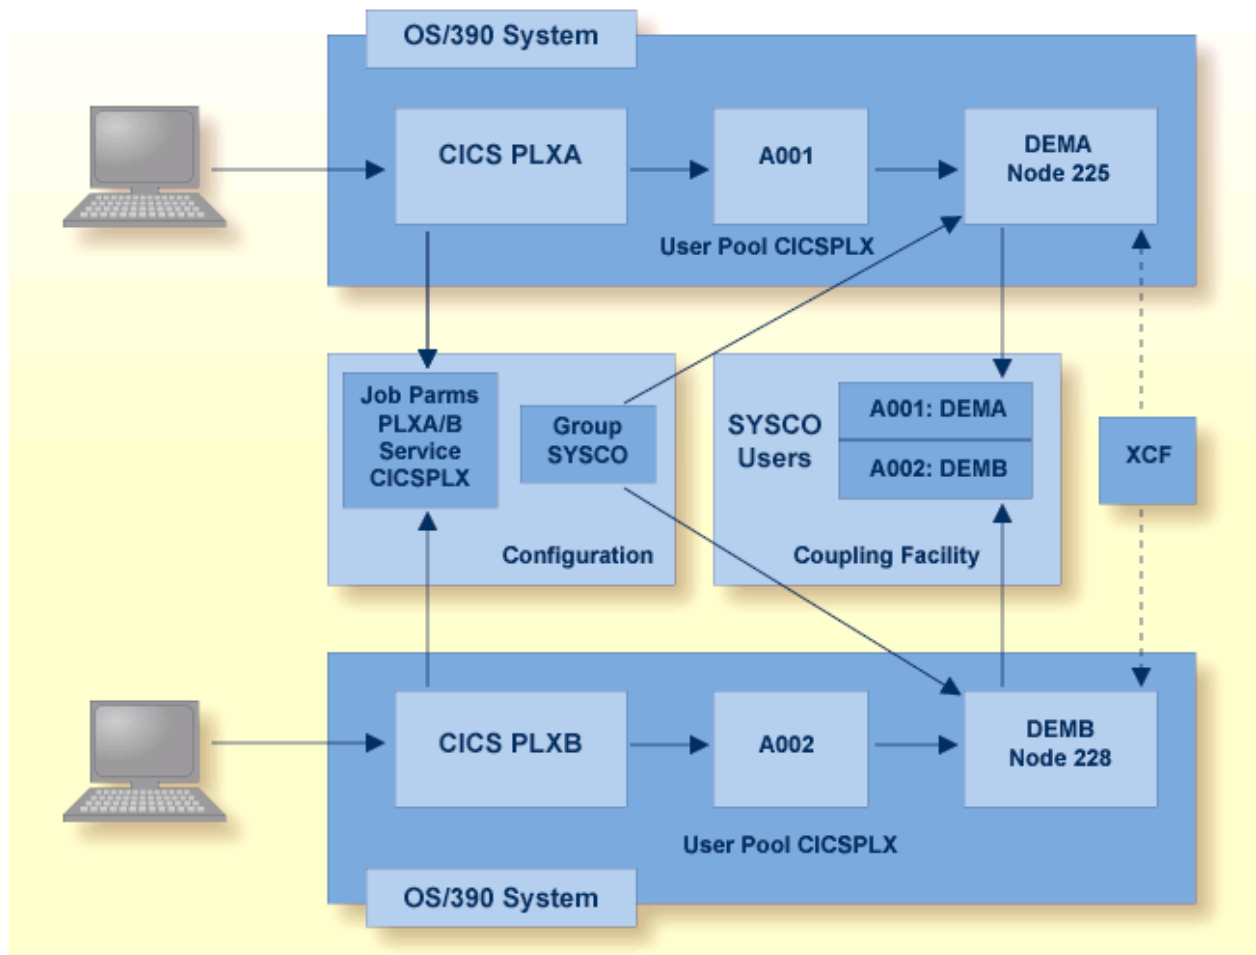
OS/390 System

CICS PLXA

A001

DEMA Node 225

User Pool CICSPLX

Job Parms PLXA/B Service CICSPLX

Group SYSCO

Configuration

SYSCO Users

A001: DEMA

A002: DEMB

Coupling Facility

XCF

CICS PLXB

A002

DEMB Node 228

User Pool CICSPLX

OS/390 System